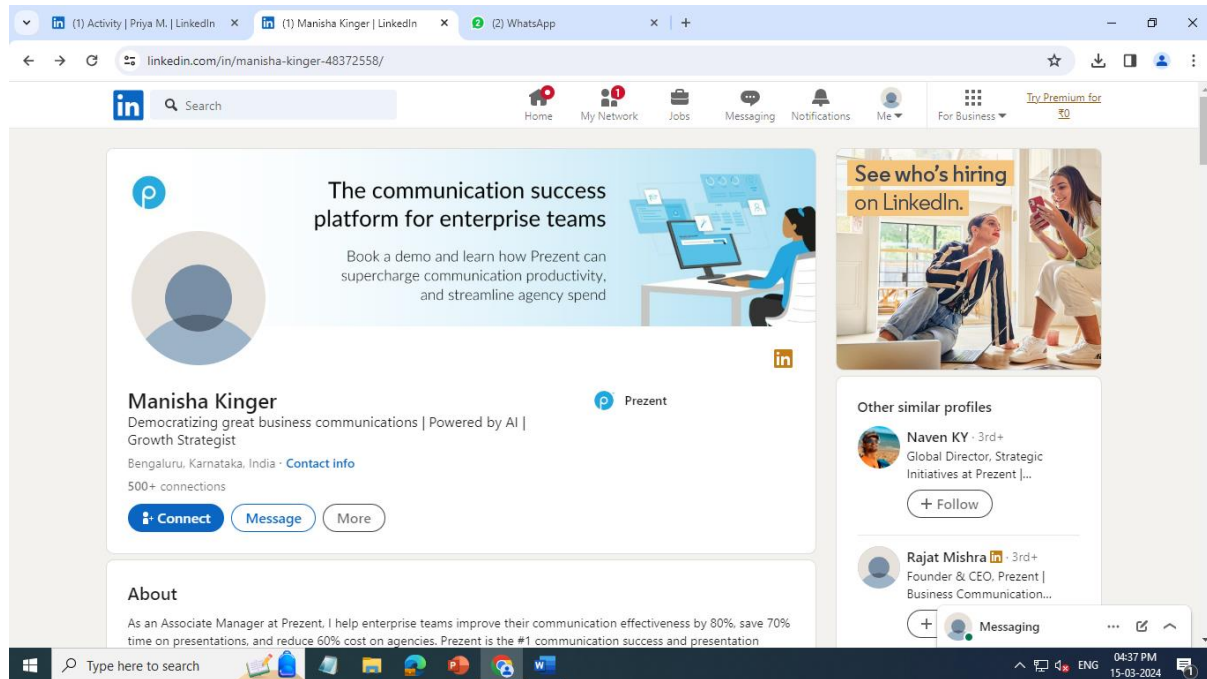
(1) Activity | Priya M. | LinkedIn ×
(1) Manisha Kinger | LinkedIn ×
(2) WhatsApp ×
+

linkedin.com/in/manisha-kinger-48372558/

in
Search
Home
1
My Network
Jobs
Messaging
Notifications
Me
For Business
Try Premium for ₹0

The communication success platform for enterprise teams

Book a demo and learn how Prezent can supercharge communication productivity, and streamline agency spend

in

Manisha Kinger
Democratizing great business communications | Powered by AI | Growth Strategist
Bengaluru, Karnataka, India · Contact info
500+ connections

Prezent

Connect
Message
More

About
As an Associate Manager at Prezent, I help enterprise teams improve their communication effectiveness by 80%, save 70% time on presentations, and reduce 60% cost on agencies. Prezent is the #1 communication success and presentation

See who's hiring on LinkedIn.

Other similar profiles

Naven KY · 3rd+
Global Director, Strategic Initiatives at Prezent |...
+ Follow

Rajat Mishra in · 3rd+
Founder & CEO, Prezent | Business Communication...
+

Messaging ... 

Type here to search
ENG
04:37 PM
15-03-2024
1